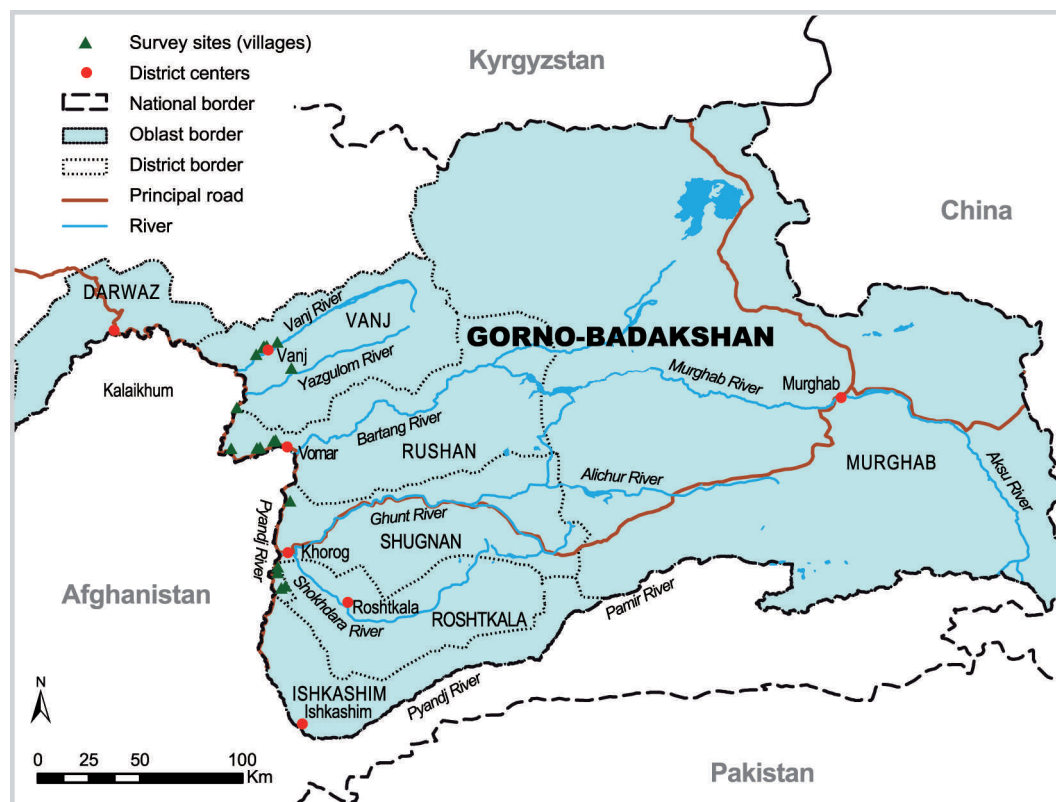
Survey sites (villages)
District centers
National border
Oblast border
District border
Principal road
River

Kyrgyzstan

China

DARWAZ

Vanj River

VANJ

Vanj

Yazgulom River

GORNO-BADAKSHAN

Kalaikhum

Murghab River

Murghab

Bartang River

Vomar

RUSHAN

Alichur River

MURGHAB

Aksu River

Pyandj River

Ghunt River

SHUGNAN

Khorog

Afghanistan

Roshtkala

Shokhdara River

ROSHTKALA

Pamir River

N

ISHKASHIM

Pyandj River

Ishkashim

0 25 50 100 Km

Pakistan